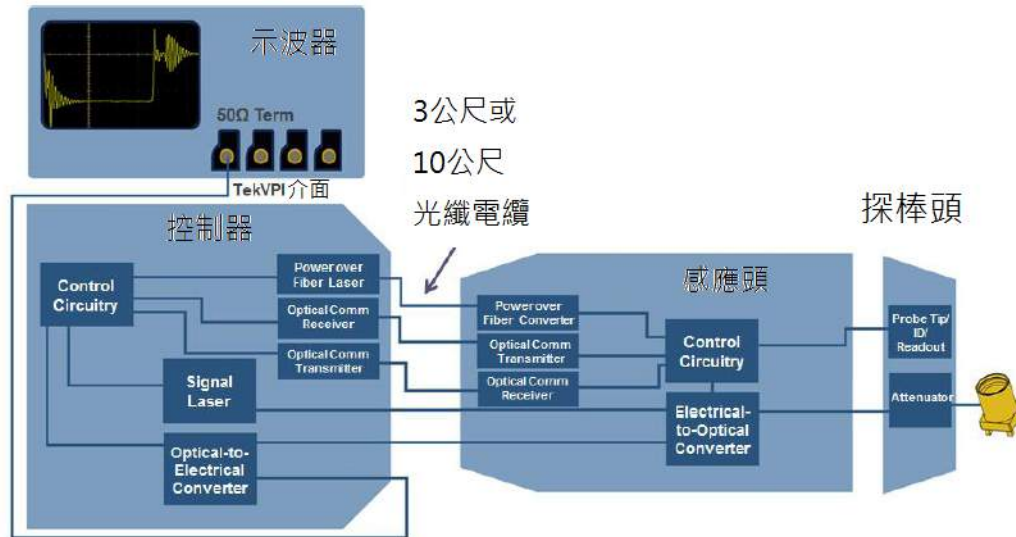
示波器

50Ω Term

TekVPI介面

3公尺或

10公尺

光纖電纜

探棒頭

控制器

Control Circuitry

Powerover Fiber Laser

Optical Comm Receiver

Optical Comm Transmitter

Signal Laser

Optical-to-Electrical Converter

感應頭

Powerover Fiber Converter

Optical Comm Transmitter

Optical Comm Receiver

Control Circuitry

Electrical-to-Optical Converter

Probe Tip/ ID/ Readout

Attenuator